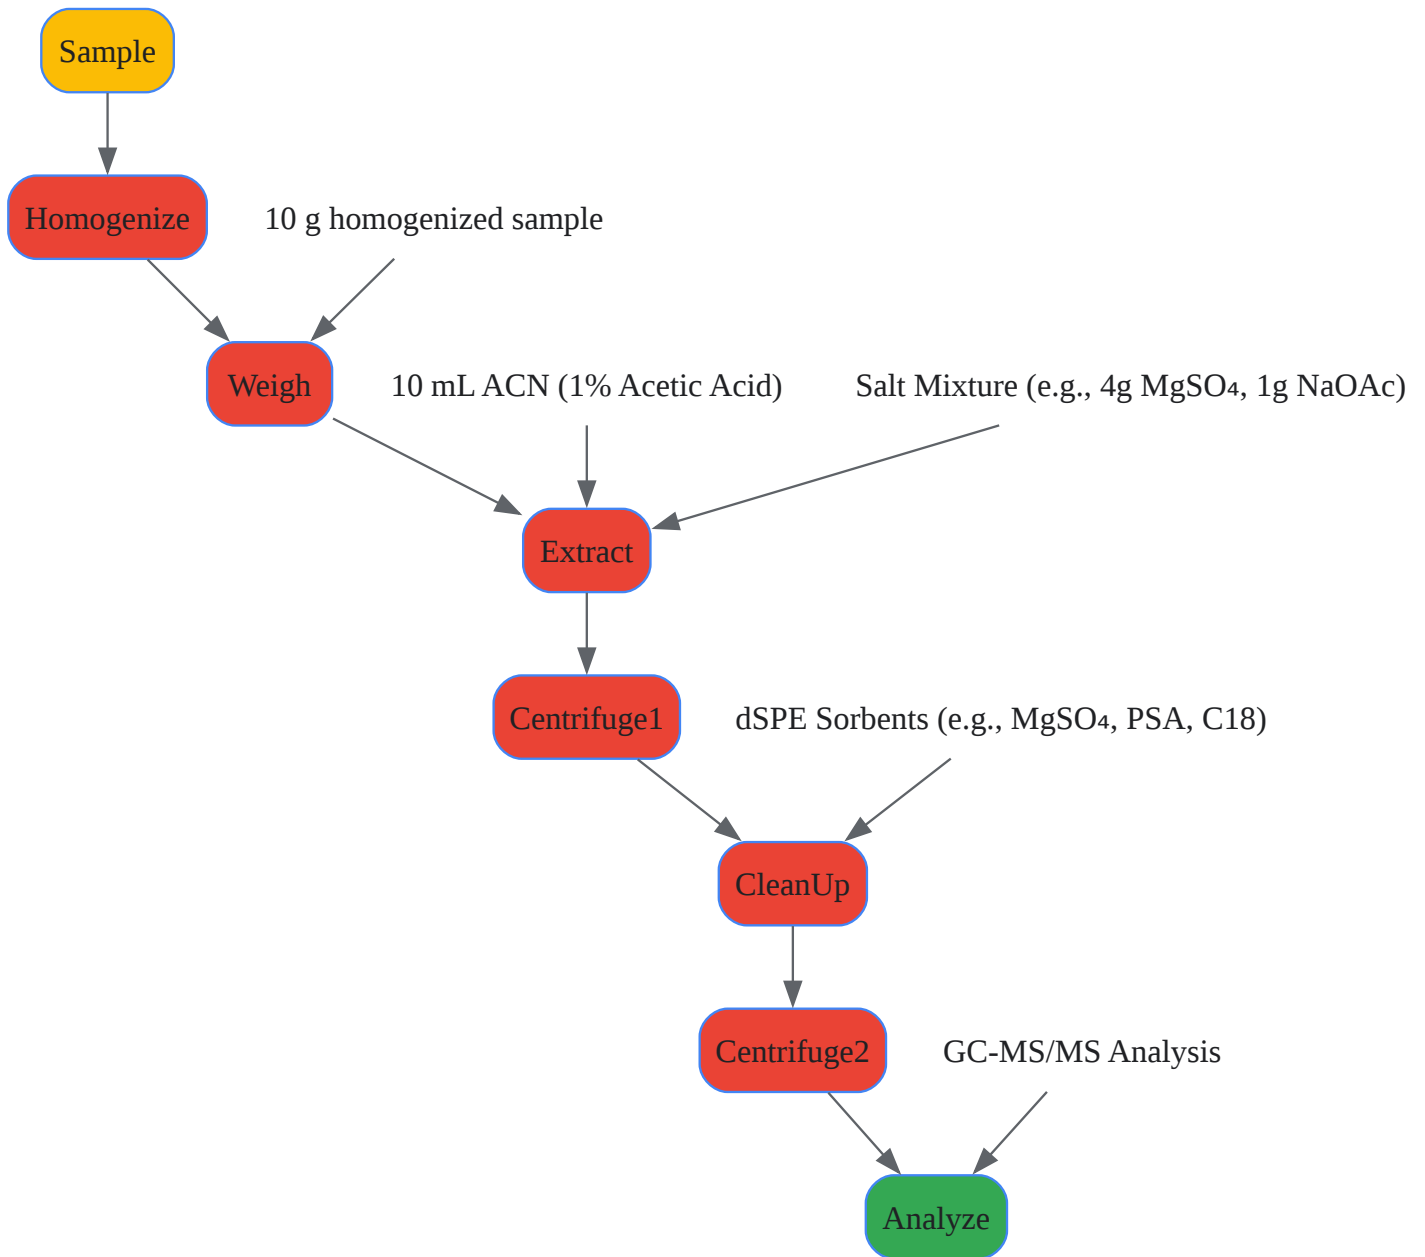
Sample

Homogenize

10 g homogenized sample

Weigh

10 mL ACN (1% Acetic Acid)

Salt Mixture (e.g., 4g $MgSO_4$, 1g NaOAc)

Extract

Centrifuge1

dSPE Sorbents (e.g., $MgSO_4$, PSA, C18)

CleanUp

Centrifuge2

GC-MS/MS Analysis

Analyze